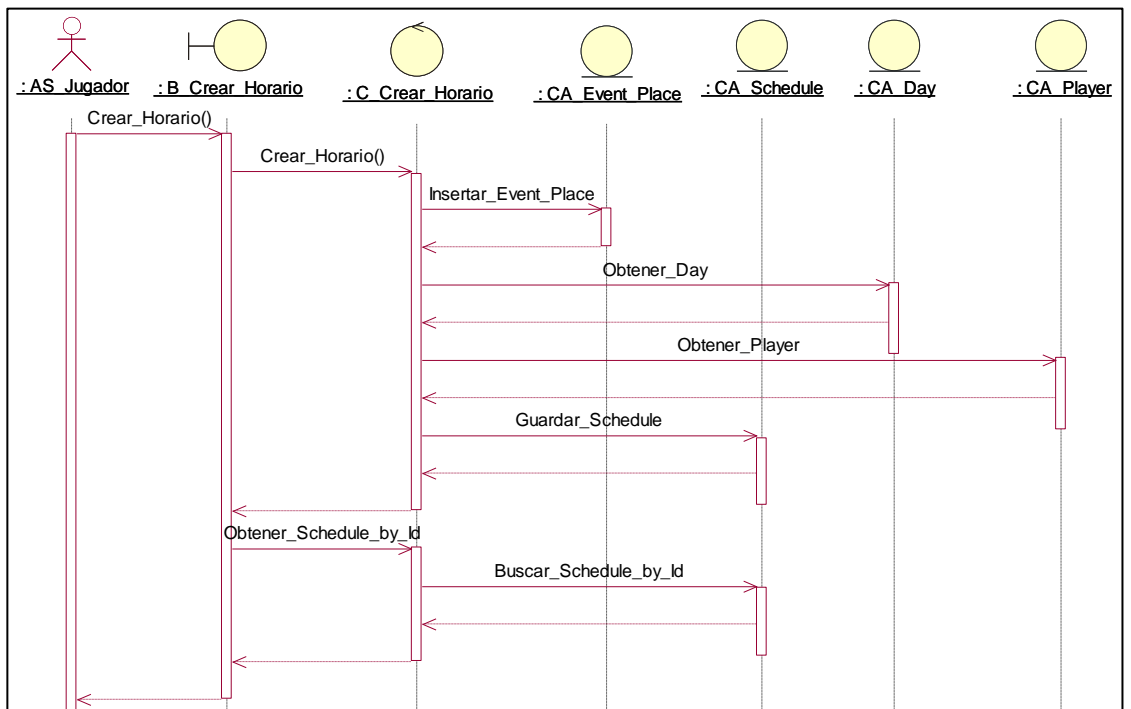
: AS_Jugador

: B_Crear_Horario

: C_Crear_Horario

: CA_Event_Place

: CA_Schedule

: CA_Day

: CA_Player

Crear_Horario()

Crear_Horario()

Insertar_Event_Place

Obtener_Day

Obtener_Player

Guardar_Schedule

Obtener_Schedule_by_Id

Buscar_Schedule_by_Id